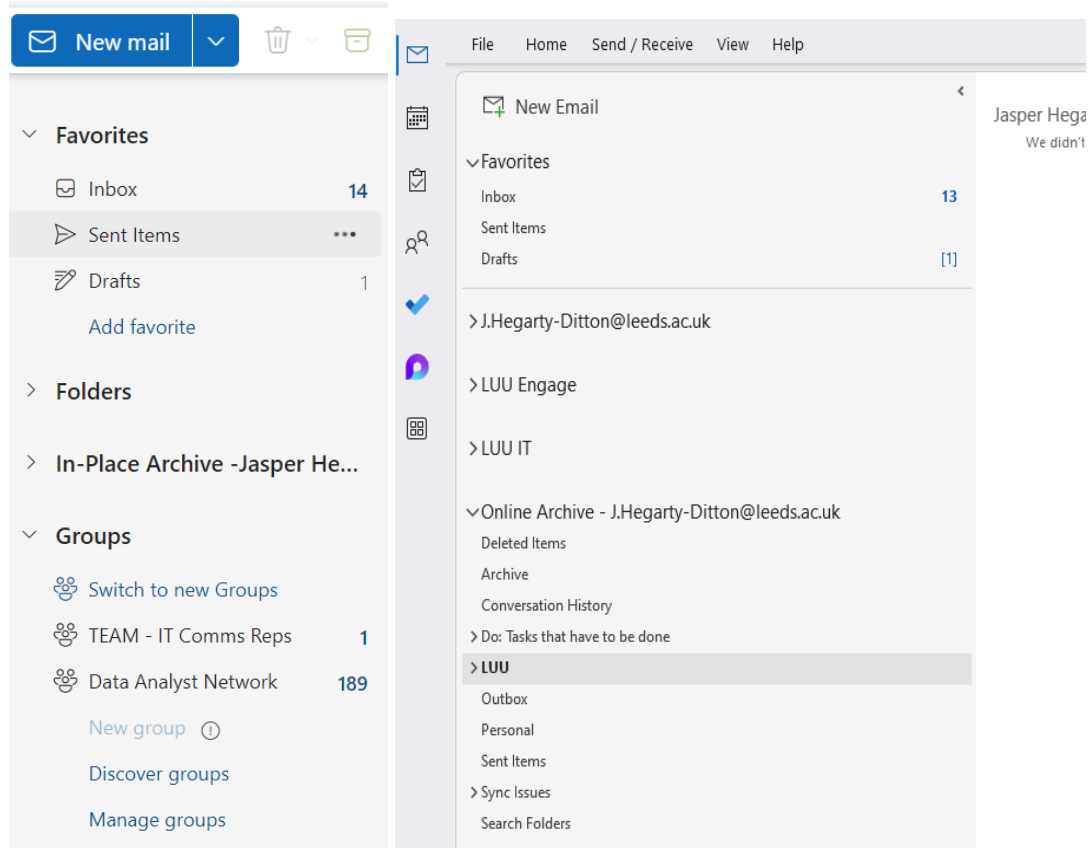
New mail

Favorites
Inbox 14
Sent Items
Drafts 1
Add favorite

Folders

In-Place Archive -Jasper He...

Groups
Switch to new Groups
TEAM - IT Comms Reps 1
Data Analyst Network 189
New group
Discover groups
Manage groups

File Home Send / Receive View Help

New Email

Favorites
Inbox 13
Sent Items
Drafts [1]

J.Hegarty-Ditton@leeds.ac.uk

LUU Engage

LUU IT

Online Archive - J.Hegarty-Ditton@leeds.ac.uk
Deleted Items
Archive
Conversation History
Do: Tasks that have to be done
LUU
Outbox
Personal
Sent Items
Sync Issues
Search Folders

Jasper Hega
We didn't